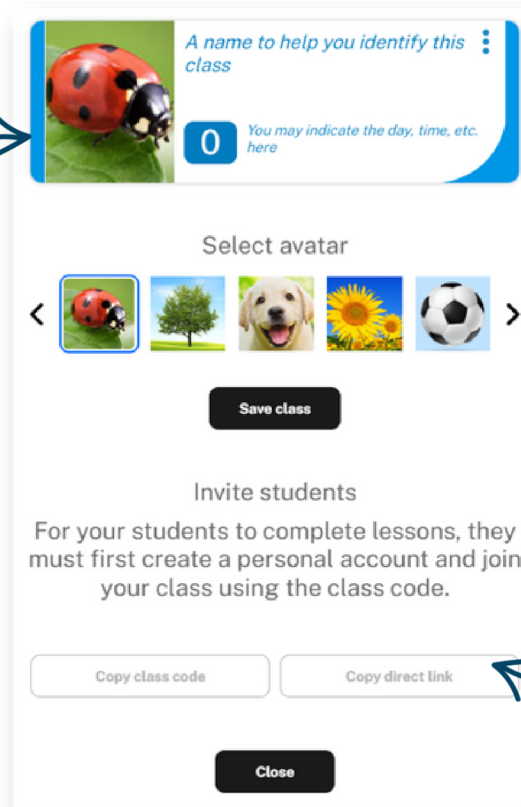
A name to help you identify this class

0

You may indicate the day, time, etc. here

Select avatar

Save class

Invite students

For your students to complete lessons, they must first create a personal account and join your class using the class code.

Copy class code

Copy direct link

Close